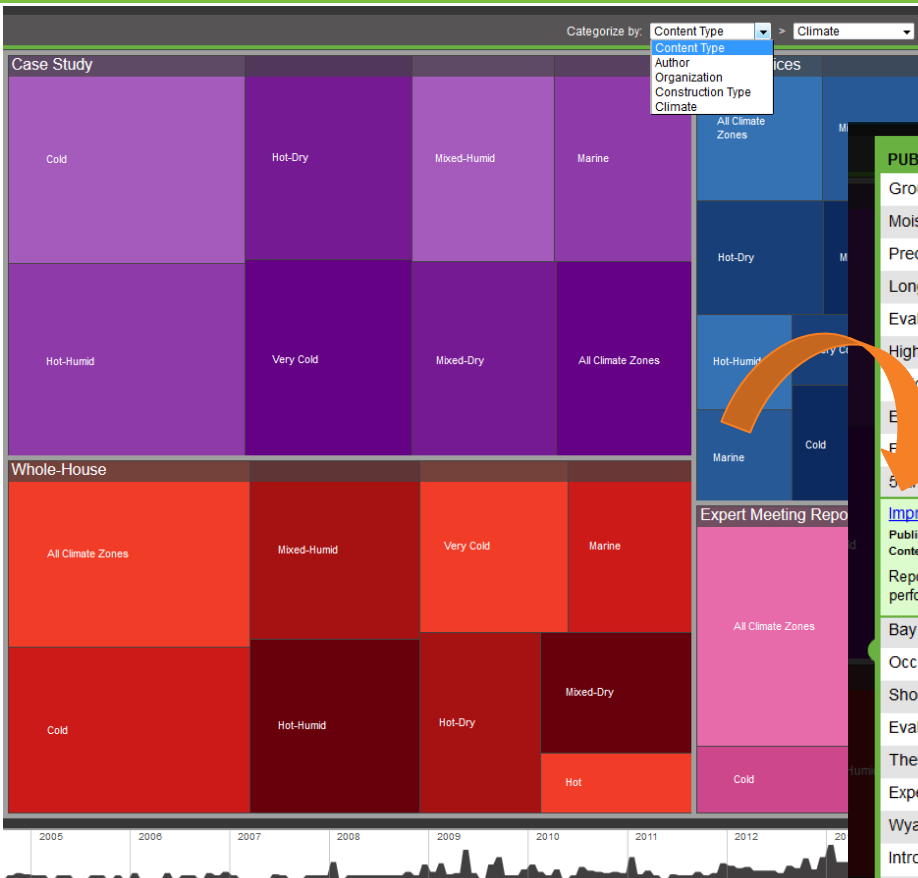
Categorize by: Content Type > Climate

Content Type
Author
Organization
Construction Type
Climate

Case Study

Cold

Hot-Dry

Mixed-Humid

Marine

Hot-Humid

Very Cold

Mixed-Dry

All Climate Zones

ices

All Climate Zones

Hot-Dry

Hot-Humid

Marine

Cold

Whole-House

All Climate Zones

Mixed-Humid

Very Cold

Marine

Cold

Hot-Humid

Hot-Dry

Mixed-Dry

Hot

Expert Meeting Repo

All Climate Zones

Cold

PUB

Gro

Mois

Pred

Long

Eval

High

Impr

Publi

Conte

Repo

perfo

Bay

Occ

Sho

Eval

The

Expe

Wya

Intro

2005 2006 2007 2008 2009 2010 2011 2012